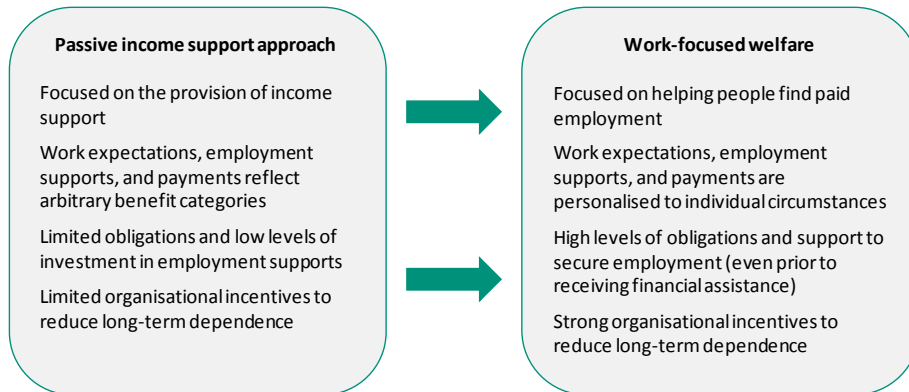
Passive income support approach

Focused on the provision of income support

Work expectations, employment supports, and payments reflect arbitrary benefit categories

Limited obligations and low levels of investment in employment supports

Limited organisational incentives to reduce long-term dependence

Work-focused welfare

Focused on helping people find paid employment

Work expectations, employment supports, and payments are personalised to individual circumstances

High levels of obligations and support to secure employment (even prior to receiving financial assistance)

Strong organisational incentives to reduce long-term dependence